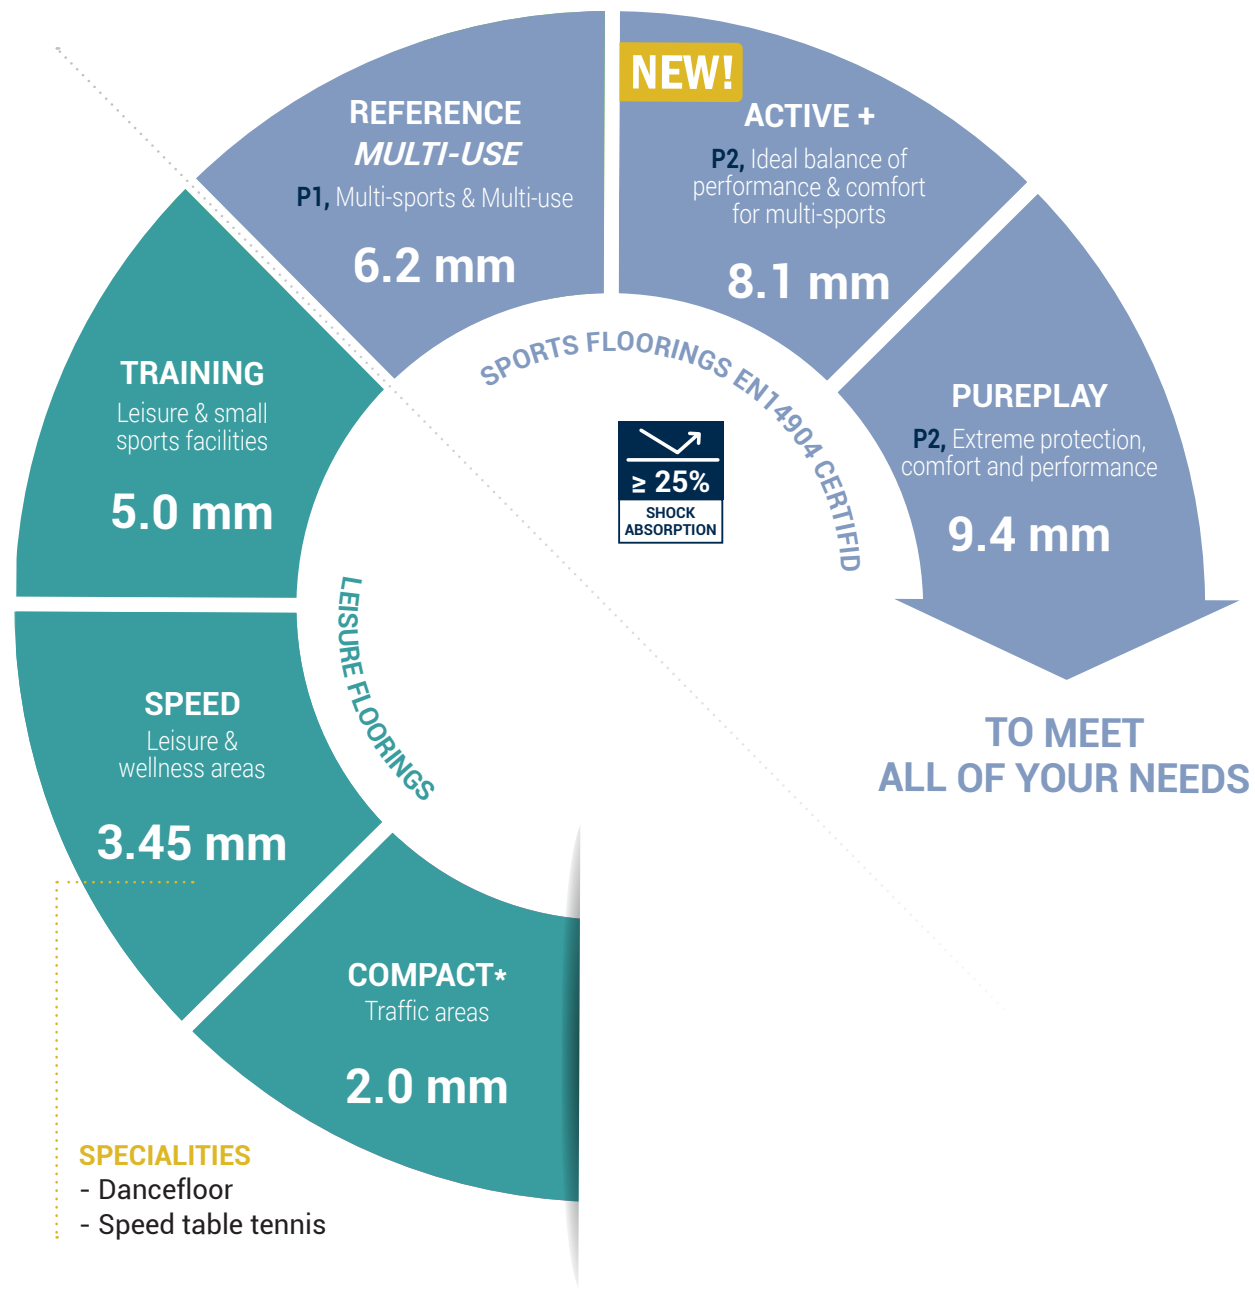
REFERENCE
MULTI-USE
P1, Multi-sports & Multi-use
6.2 mm

NEW!
ACTIVE +
P2, Ideal balance of performance & comfort for multi-sports
8.1 mm

PUREPLAY
P2, Extreme protection, comfort and performance
9.4 mm

SPORTS FLOORINGS EN14904 CERTIFID

$\geq$ 25%
SHOCK ABSORPTION

TO MEET
ALL OF YOUR NEEDS

TRAINING
Leisure & small sports facilities
5.0 mm

LEISURE FLOORINGS

SPEED
Leisure & wellness areas
3.45 mm

COMPACT*
Traffic areas
2.0 mm

SPECIALITIES
- Dancefloor
- Speed table tennis